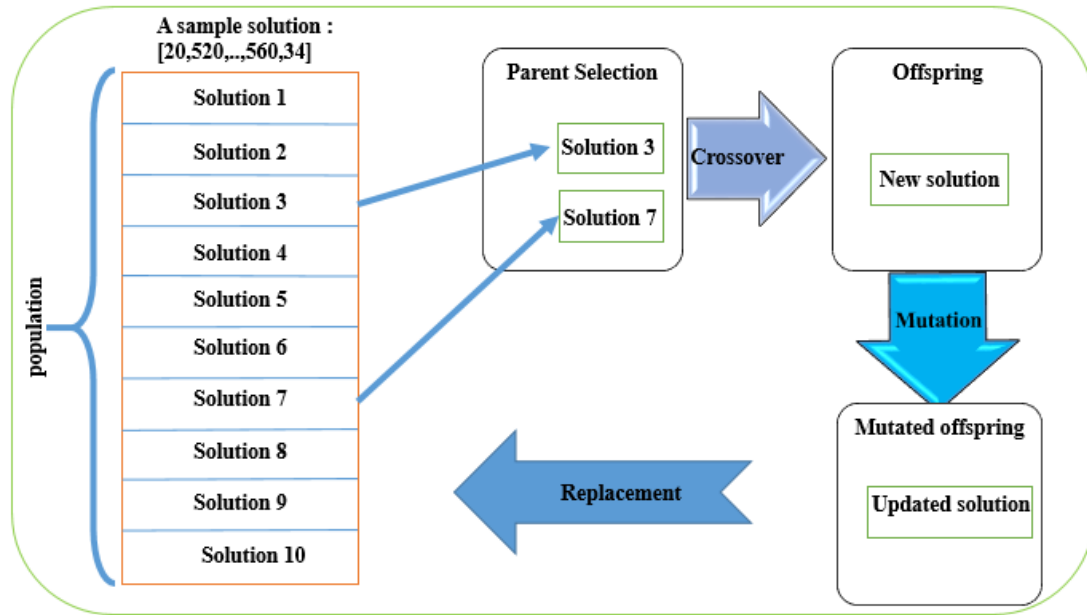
A sample solution :
[20,520,..,560,34]

population

Solution 1
Solution 2
Solution 3
Solution 4
Solution 5
Solution 6
Solution 7
Solution 8
Solution 9
Solution 10

Parent Selection

Solution 3

Solution 7

Crossover

Offspring

New solution

Mutation

Mutated offspring

Updated solution

Replacement